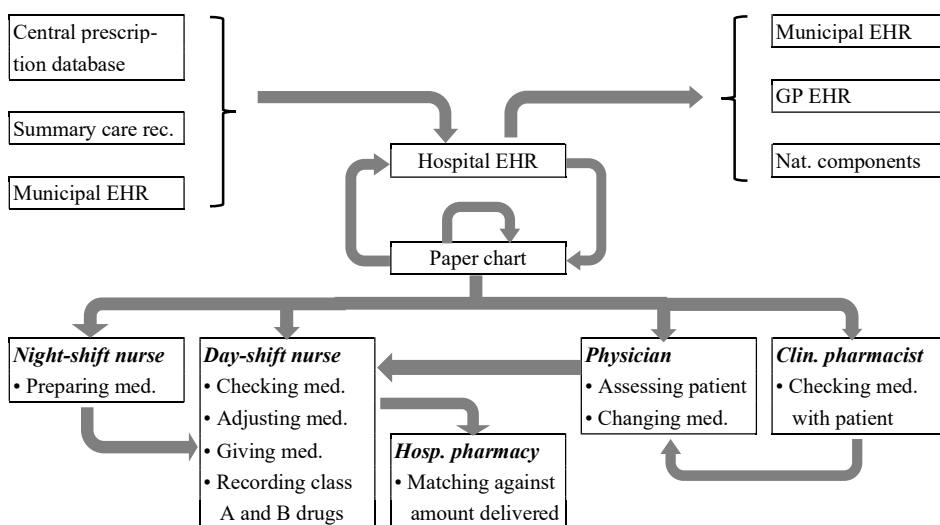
Central prescription database

Summary care rec.

Municipal EHR

Municipal EHR

GP EHR

Nat. components

Hospital EHR

Paper chart

***Night-shift nurse***
• Preparing med.

***Day-shift nurse***
• Checking med.
• Adjusting med.
• Giving med.
• Recording class A and B drugs

***Hosp. pharmacy***
• Matching against amount delivered

***Physician***
• Assessing patient
• Changing med.

***Clin. pharmacist***
• Checking med. with patient